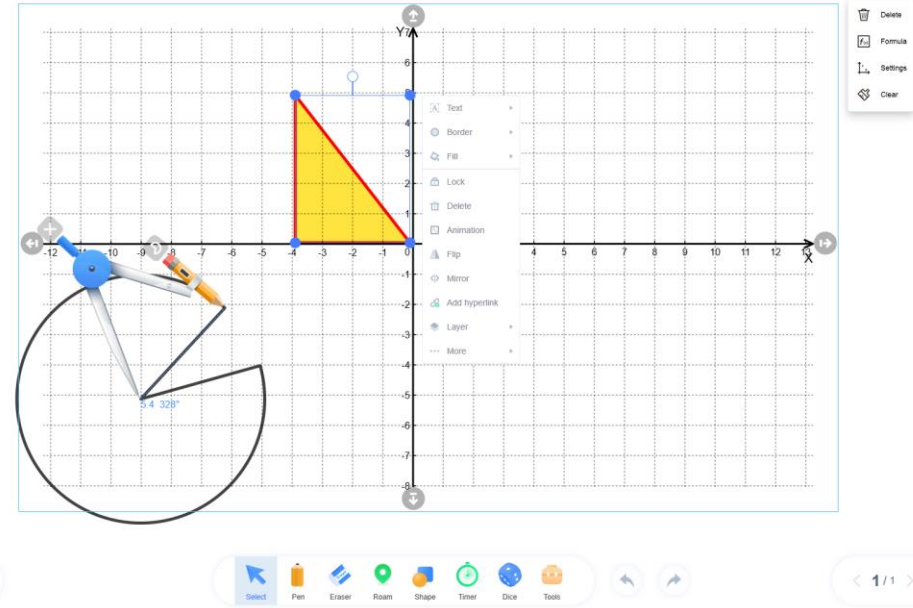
Delete
Formula
Settings
Clear

Y
6
5
4
3
2
1
0
-1
-2
-3
-4
-5
-6
-7
-8
X
-12 -11 -10 -9 -8 -7 -6 -5 -4 -3 -2 -1 0 1 2 3 4 5 6 7 8 9 10 11 12

5.4 328°

Text
Border
Fill
Lock
Delete
Animation
Flip
Mirror
Add hyperlink
Layer
More

Select
Pen
Eraser
Roam
Shape
Timer
Dice
Tools

1 / 1